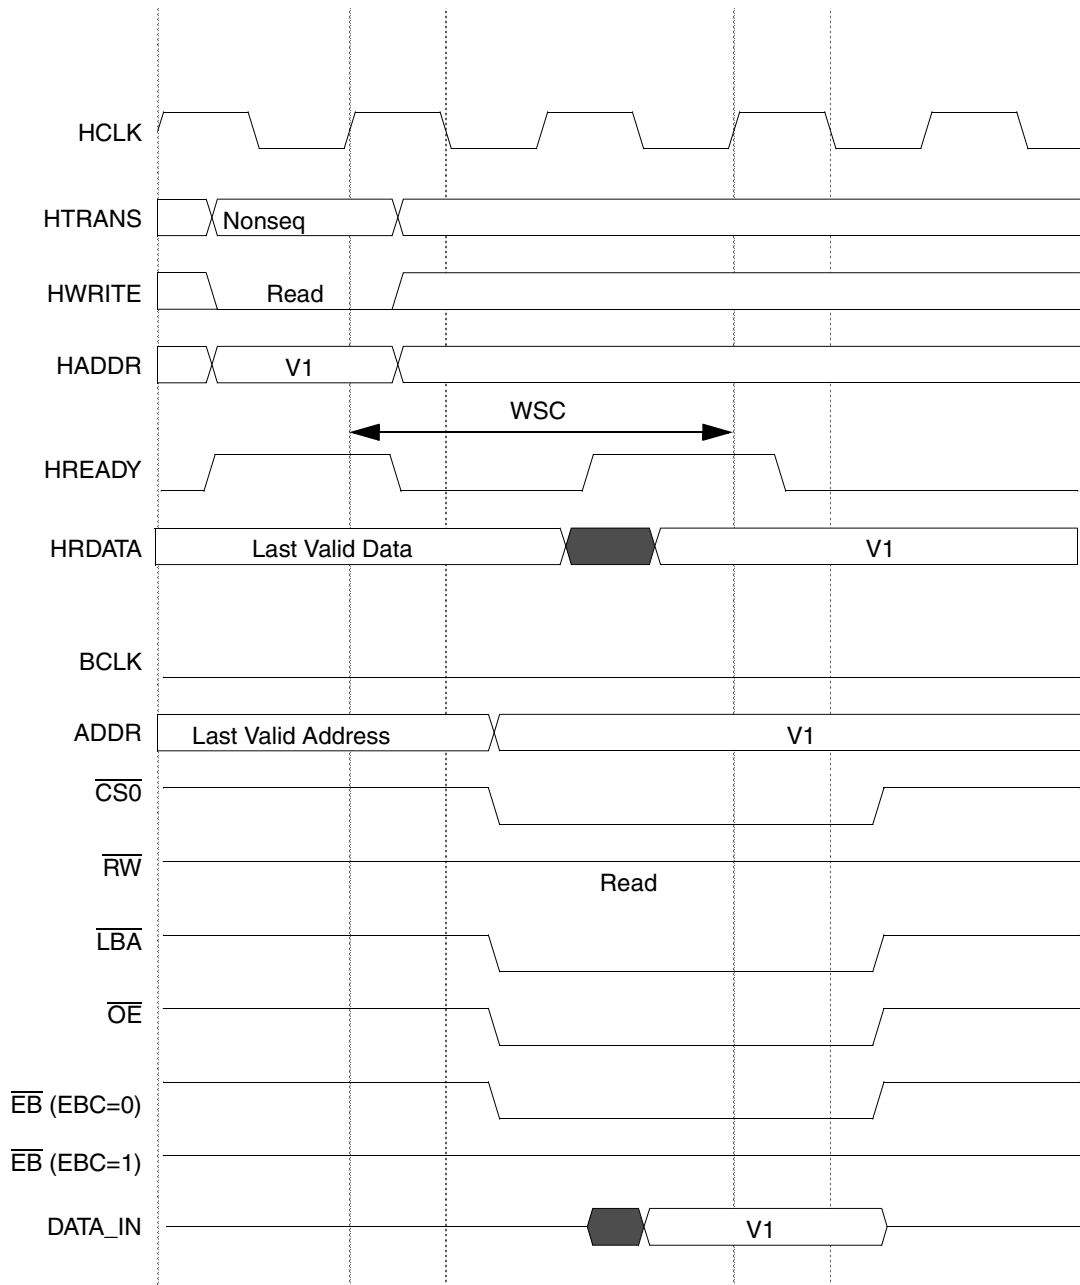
HCLK

HTRANS Nonseq

HWRITE Read

HADDR V1

WSC

HREADY

HRDATA Last Valid Data V1

BCLK

ADDR Last Valid Address V1

$\overline{CS0}$

$\overline{RW}$ Read

$\overline{LBA}$

$\overline{OE}$

$\overline{EB}$ (EBC=0)

$\overline{EB}$ (EBC=1)

DATA_IN V1